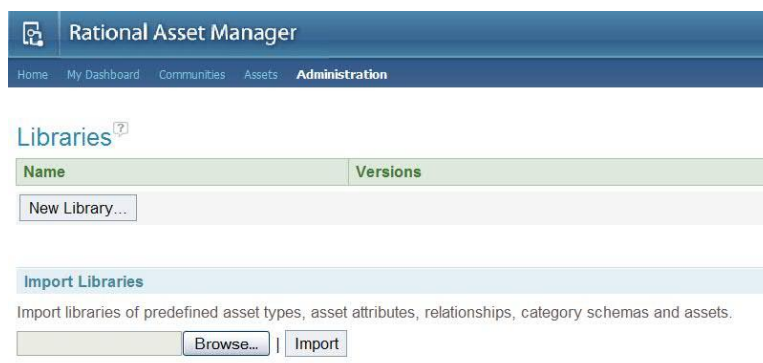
Rational Asset Manager

Home My Dashboard Communities Assets Administration

Libraries ?

| Name | Versions |
|---|---|

New Library...

Import Libraries

Import libraries of predefined asset types, asset attributes, relationships, category schemas and assets.

Browse... | Import